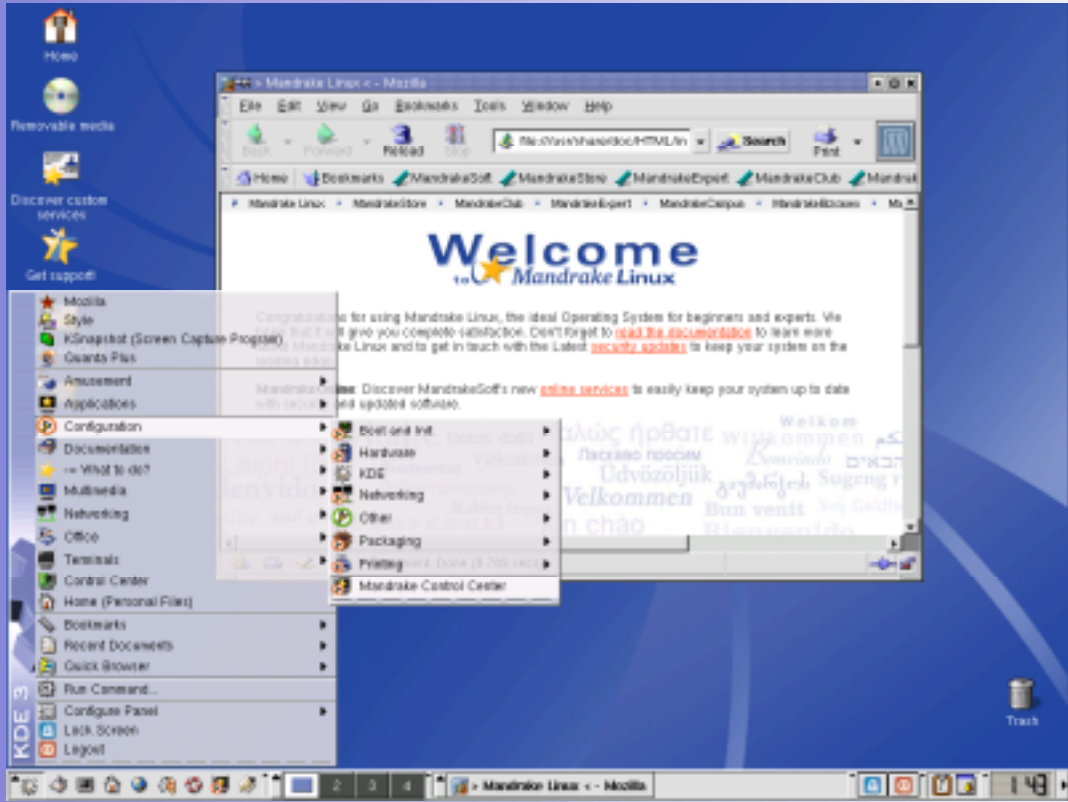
Home

Removable media

Discover custom services

Get support!

> Mandrake Linux < - Mozilla

File Edit View Go Bookmarks Tools Window Help

Back Forward Reload Stop

file:/usr/share/doc/HTML/in

Search

Print

Home Bookmarks MandrakeSoft MandrakeStore MandrakeExpert MandrakeClub Mandrak

Mandrake Linux • MandrakeStore • MandrakeClub • MandrakeExpert • MandrakeCampus • MandrakeBizcases • Ma

Welcome to Mandrake Linux

Congratulations for using Mandrake Linux, the ideal Operating System for beginners and experts. We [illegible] that it will give you complete satisfaction. Don't forget to read the documentation to learn more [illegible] Mandrake Linux and to get in touch with the Latest security updates to keep your system on the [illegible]

MandrakeOnline: Discover MandrakeSoft's new online services to easily keep your system up to date with secure and updated software.

Welkom
καλώς ήρθατε
willkommen
Ласкаво просим
Üdvözöljük
Velkommen
Bun venit
Sugeng r
chào

Document: Done (0.709 secs)

Mozilla
Style
KSnapshot (Screen Capture Program)
Quanta Plus
Amusement
Applications
Configuration
Documentation
-= What to do?
Multimedia
Networking
Office
Terminals
Control Center
Home (Personal Files)
Bookmarks
Recent Documents
Quick Browser
Run Command...
Configure Panel
Lock Screen
Logout

KDE 3

Boot and Init
Hardware
KDE
Networking
Other
Packaging
Printing
Mandrake Control Center

Trash

1 2 3 4

> Mandrake Linux < - Mozilla

14